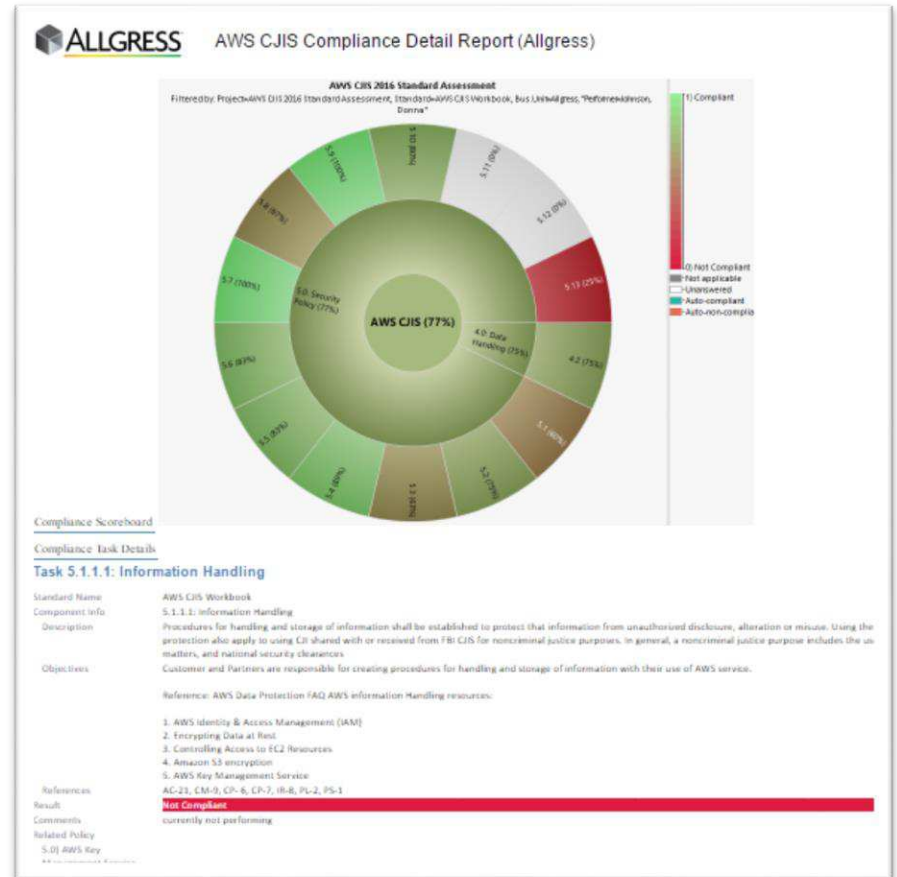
ALLGRESS AWS CJIS Compliance Detail Report (Allgress)

AWS CJIS 2016 Standard Assessment
Filtered by: Project=AWS CJIS 2016 Standard Assessment, Standard=AWS CJIS Workbook, Bus Unit=Allgress, "Performer=Johnson, Donna"

1) Compliant
0) Not Compliant
Not applicable
Unanswered
Auto-compliant
Auto-non-complia

AWS CJIS (77%)
5.0: Security Policy (77%)
4.0: Data Handling (75%)
5.7 (100%)
5.8 (67%)
5.9 (100%)
5.10 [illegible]
5.11 (0%)
5.12 (0%)
5.13 (25%)
4.2 (75%)
5.1 (60%)
5.2 (75%)
5.3 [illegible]
5.4 (80%)
5.5 (83%)
5.6 (83%)

Compliance Scoreboard
Compliance Task Details

Task 5.1.1.1: Information Handling

Standard Name AWS CJIS Workbook
Component Info 5.1.1.1: Information Handling
Description Procedures for handling and storage of information shall be established to protect that information from unauthorized disclosure, alteration or misuse. Using the protection also apply to using CJI shared with or received from FBI CJIS for noncriminal justice purposes. In general, a noncriminal justice purpose includes the us matters, and national security clearances
Objectives Customer and Partners are responsible for creating procedures for handling and storage of information with their use of AWS service.

Reference: AWS Data Protection FAQ AWS information Handling resources:

1. AWS Identity & Access Management (IAM)
2. Encrypting Data at Rest
3. Controlling Access to EC2 Resources
4. Amazon S3 encryption
5. AWS Key Management Service
References AC-21, CM-9, CP-6, CP-7, IR-8, PL-2, PS-1
Result Not Compliant
Comments currently not performing
Related Policy
5.0] AWS Key
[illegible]